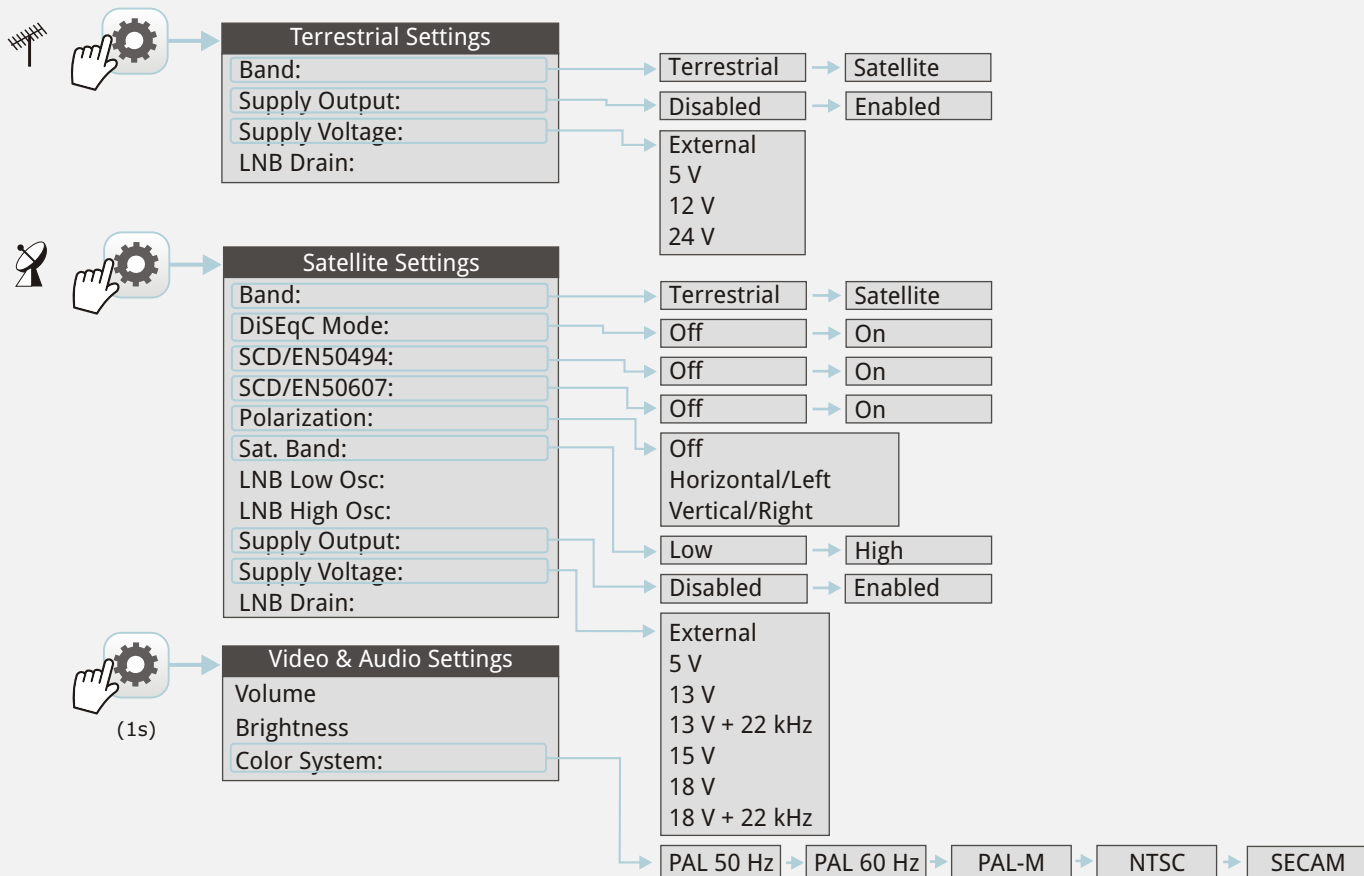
Terrestrial Settings
Band:
Supply Output:
Supply Voltage:
LNB Drain:

Terrestrial
Satellite
Disabled
Enabled
External
5 V
12 V
24 V

Satellite Settings
Band:
DiSEqC Mode:
SCD/EN50494:
SCD/EN50607:
Polarization:
Sat. Band:
LNB Low Osc:
LNB High Osc:
Supply Output:
Supply Voltage:
LNB Drain:

Terrestrial
Satellite
Off
On
Off
On
Off
On
Off
Horizontal/Left
Vertical/Right
Low
High
Disabled
Enabled
External
5 V
13 V
13 V + 22 kHz
15 V
18 V
18 V + 22 kHz

Video & Audio Settings
Volume
Brightness
Color System:

(1s)

PAL 50 Hz
PAL 60 Hz
PAL-M
NTSC
SECAM